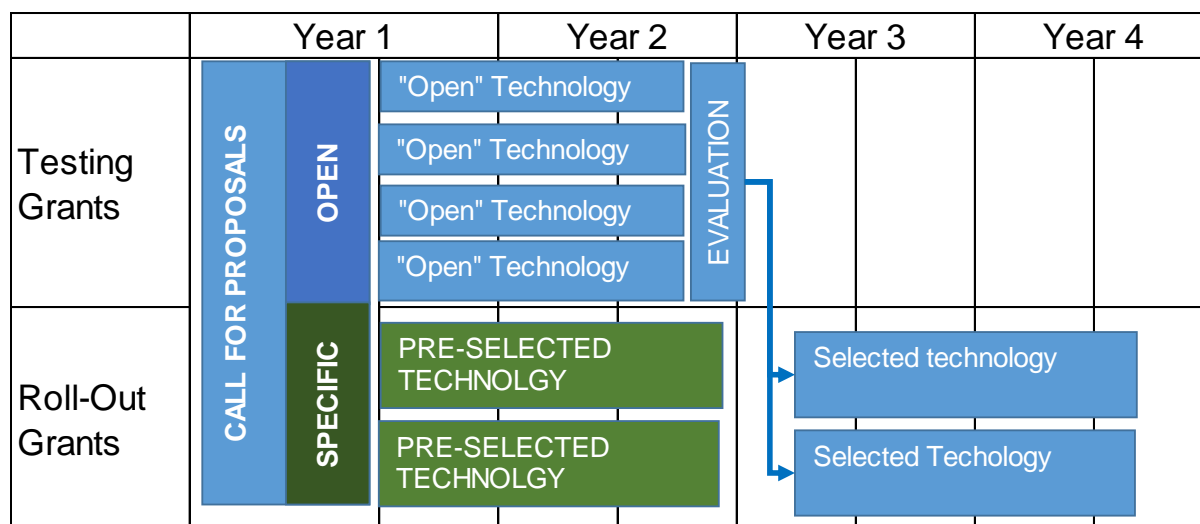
| | Year 1 | Year 2 | Year 3 | Year 4 |
|---|---|---|---|---|
| Testing Grants | | | | |
| Roll-Out Grants | | | | |

CALL FOR PROPOSALS

OPEN

SPECIFIC

"Open" Technology

"Open" Technology

"Open" Technology

"Open" Technology

EVALUATION

PRE-SELECTED TECHNOLGY

PRE-SELECTED TECHNOLGY

Selected technology

Selected Techology